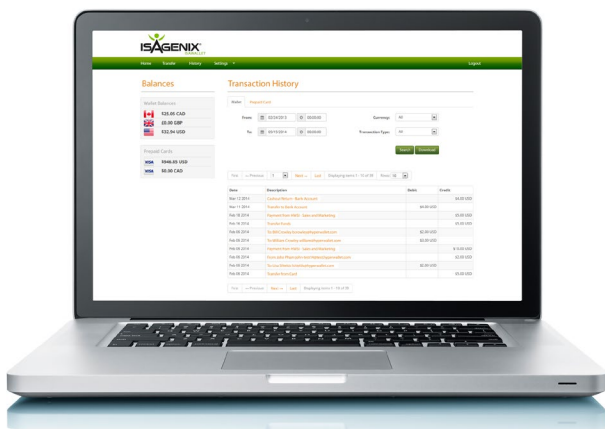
ISAGENIX

Home Transfer History Settings

Logout

Balances

Wallet Balances

€25.00 CAD

£0.00 GBP

$32.94 USD

Prepaid Cards

VISA $946.03 USD

VISA $0.00 CAD

Transaction History

Wallet Prepaid Card

From: 02/04/2013 00:00:00

Currency: All

To: 03/19/2014 00:00:00

Transaction Type: All

Search Download

First ← Previous 1 Next → Last Displaying items 1 - 15 of 39 Rows 15

| Date | Description | Debits | Credits |
|---|---|---|---|
| Mar 12 2014 | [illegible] | | $5.00 USD |
| Mar 11 2014 | Transfer to Bank Account | $5.00 USD | |
| Feb 18 2014 | Payment from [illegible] - Sales and Marketing | | $5.00 USD |
| Feb 18 2014 | Transfer Funds | | $5.00 USD |
| Feb 06 2014 | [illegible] | $2.00 USD | |
| Feb 06 2014 | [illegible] | $2.00 USD | |
| Feb 06 2014 | Payment from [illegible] - Sales and Marketing | | $10.00 USD |
| Feb 06 2014 | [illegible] | | $2.00 USD |
| Feb 06 2014 | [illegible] | $2.00 USD | |
| Feb 06 2014 | Transfer from Card | | $5.00 USD |

First ← Previous Next → Last Displaying items 1 - 15 of 39